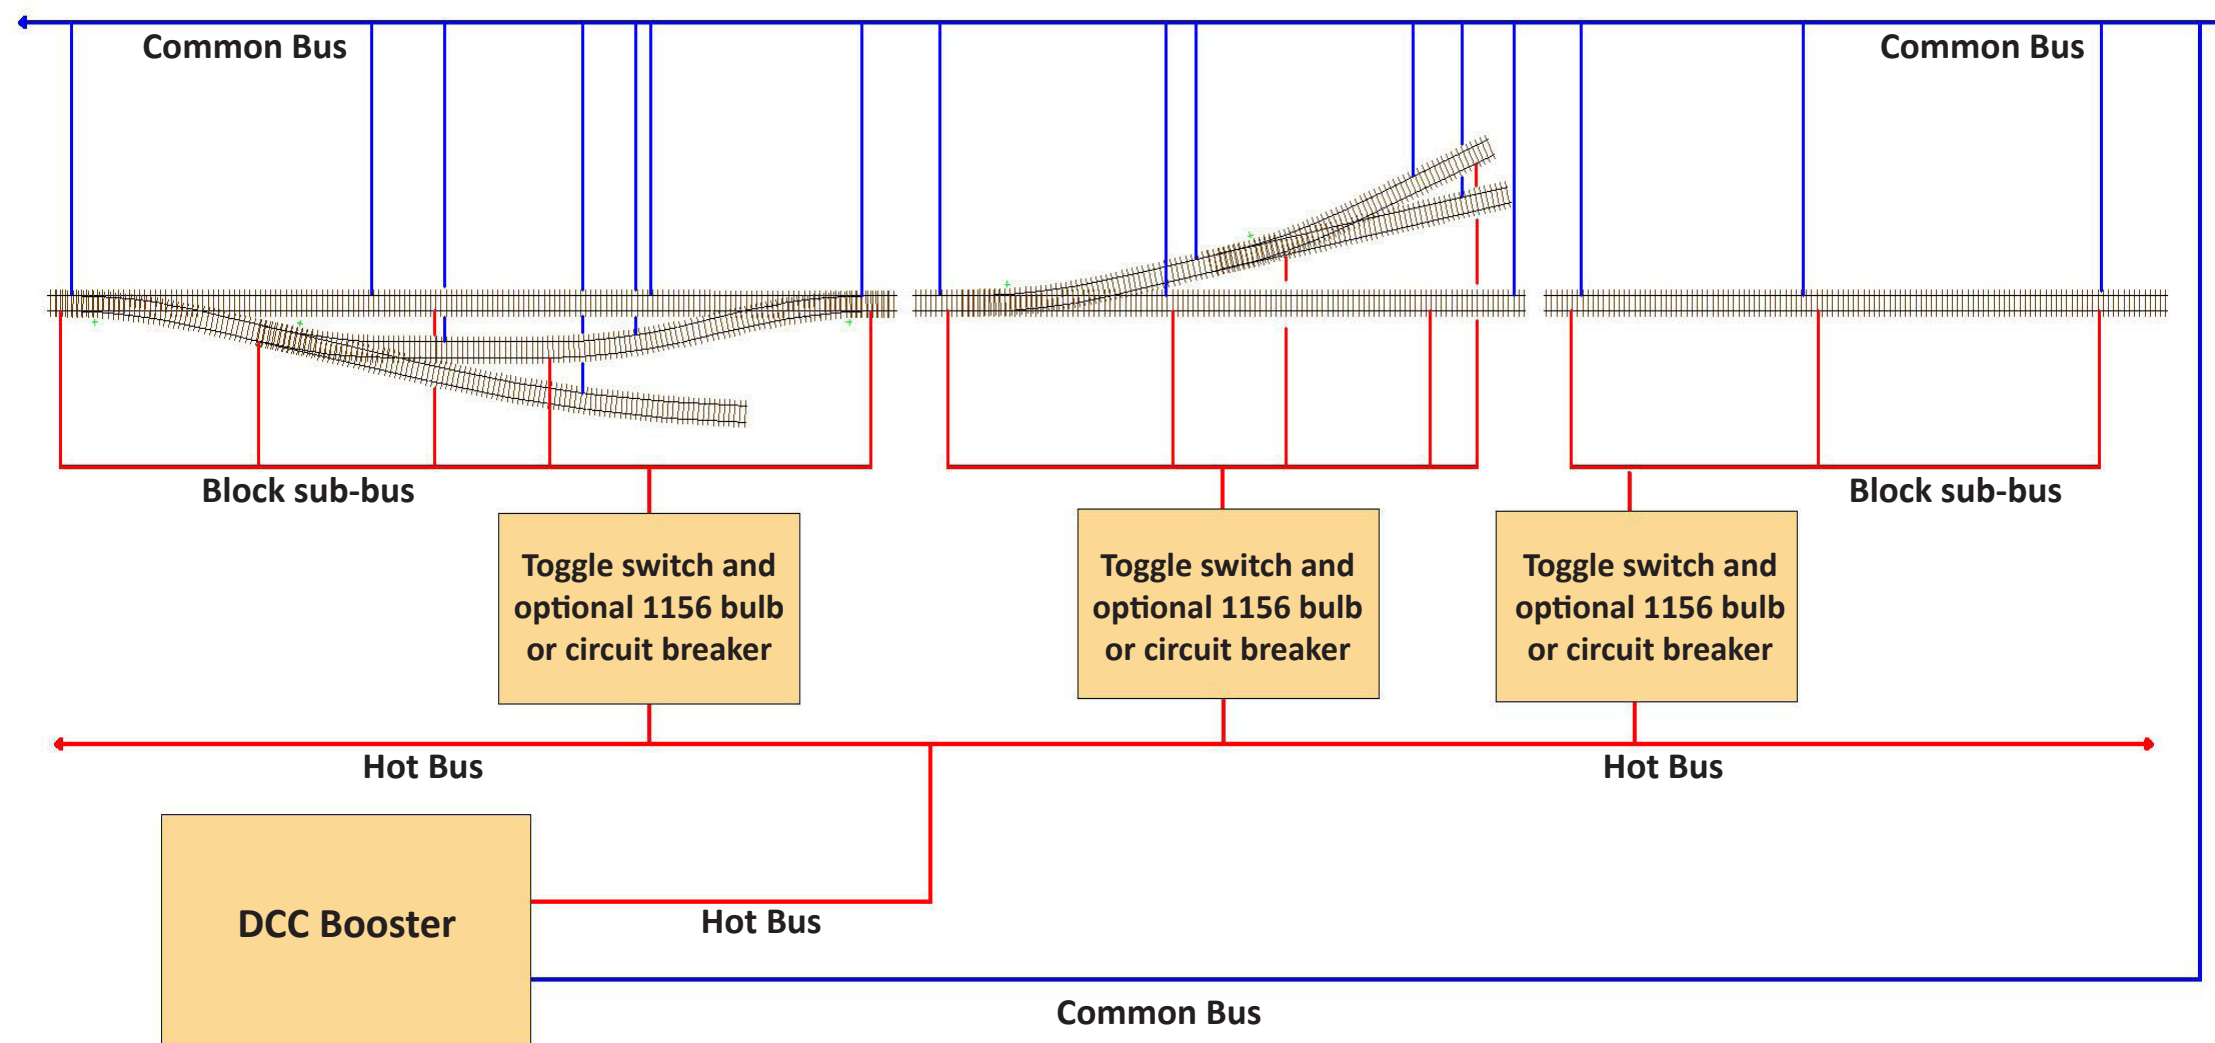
Common Bus

Common Bus

Block sub-bus

Block sub-bus

Toggle switch and optional 1156 bulb or circuit breaker

Toggle switch and optional 1156 bulb or circuit breaker

Toggle switch and optional 1156 bulb or circuit breaker

Hot Bus

Hot Bus

DCC Booster

Hot Bus

Common Bus